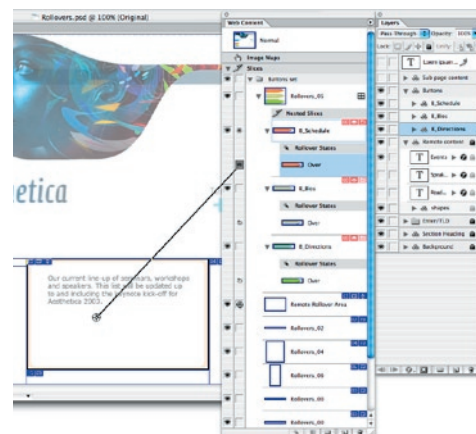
Rollovers.psd @ 100% (Original)

Web Content

Normal

Image Maps

Slices

Buttons set

Rollovers_01

Nested Slices

B_Schedule

Rollover States

Over

B_Bios

Rollover States

Over

B_Directions

Rollover States

Over

Remote Rollover Area

Rollovers_02

Rollovers_04

Rollovers_05

Rollovers_06

Rollovers_08

Layers

Pass Through

Opacity: 100%

Lock:

Fill:

Lorem ipsum...

Sub page content

Buttons

B_Schedule

B_Bios

B_Directions

Remote content

Events

Speak...

Read...

shapes

Enter/FLD

Section Heading

Background

etica

Our current line-up of seminars, workshops and speakers. This list will be updated up to and including the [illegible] kick-off for Aesthetica 2003.